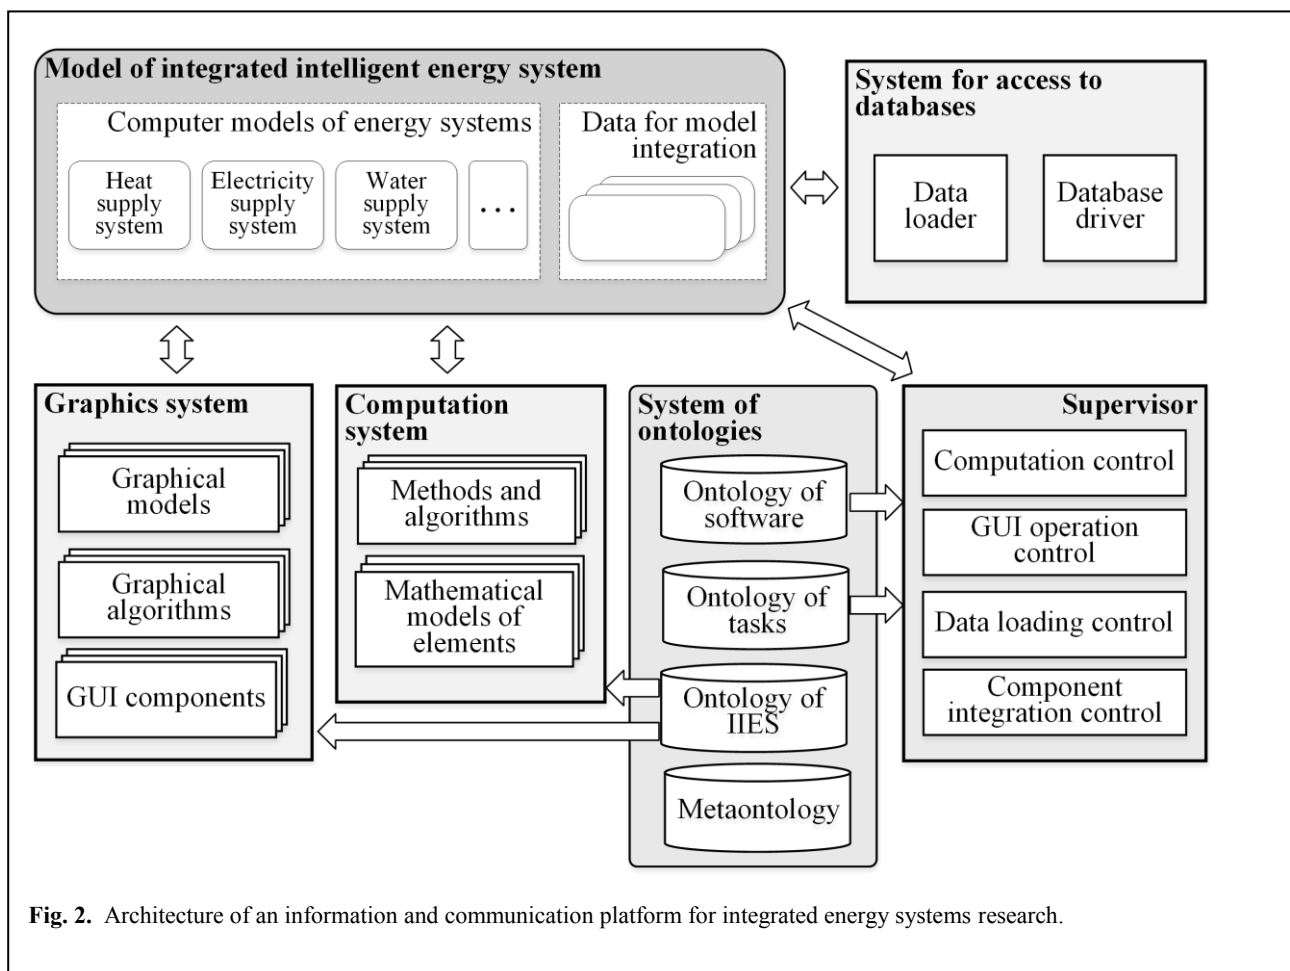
Model of integrated intelligent energy system

Computer models of energy systems

Heat supply system

Electricity supply system

Water supply system

...

Data for model integration

System for access to databases

Data loader

Database driver

Graphics system

Graphical models

Graphical algorithms

GUI components

Computation system

Methods and algorithms

Mathematical models of elements

System of ontologies

Ontology of software

Ontology of tasks

Ontology of IIES

Metaontology

Supervisor

Computation control

GUI operation control

Data loading control

Component integration control

**Fig. 2.** Architecture of an information and communication platform for integrated energy systems research.